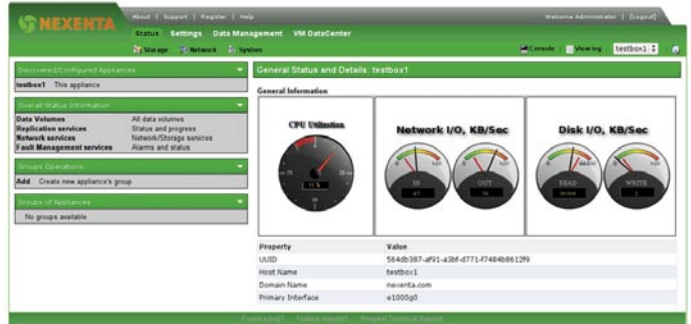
NEXENTA

About | Support | Register | Help

Welcome Administrator | [Logout]

Status Settings Data Management VM DataCenter

Storage Network System

Console View log testbox1

Discovered/Configured Appliances

testbox1 This appliance

Overall Status Information

Data Volumes All data volumes
Replication services Status and progress
Network services Network/Storage services
Fault Management services Alarms and status

Groups Operations

Add Create new appliance's group

Groups of Appliances

No groups available

General Status and Details: testbox1

General Information

CPU Utilization

Network I/O, KB/Sec

IN OUT

Disk I/O, KB/Sec

READ WRITE

| Property | Value |
|---|---|
| UUID | 564db387-af91-a3bf-d771-f7484b8612f9 |
| Host Name | testbox1 |
| Domain Name | nexenta.com |
| Primary Interface | e1000g0 |

Found a bug? Feature request? Request Technical Support